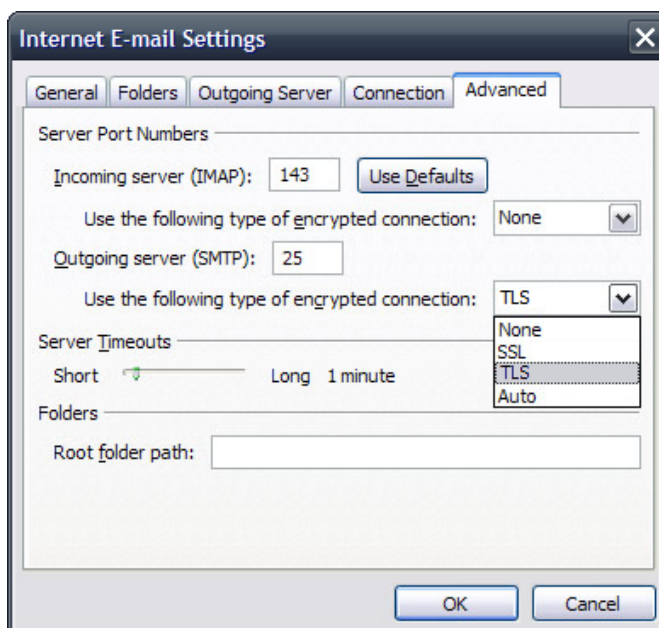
Internet E-mail Settings

General | Folders | Outgoing Server | Connection | Advanced

Server Port Numbers

Incoming server (IMAP): 143 Use Defaults

Use the following type of encrypted connection: None

Outgoing server (SMTP): 25

Use the following type of encrypted connection: TLS

None
SSL
TLS
Auto

Server Timeouts

Short Long 1 minute

Folders

Root folder path:

OK Cancel